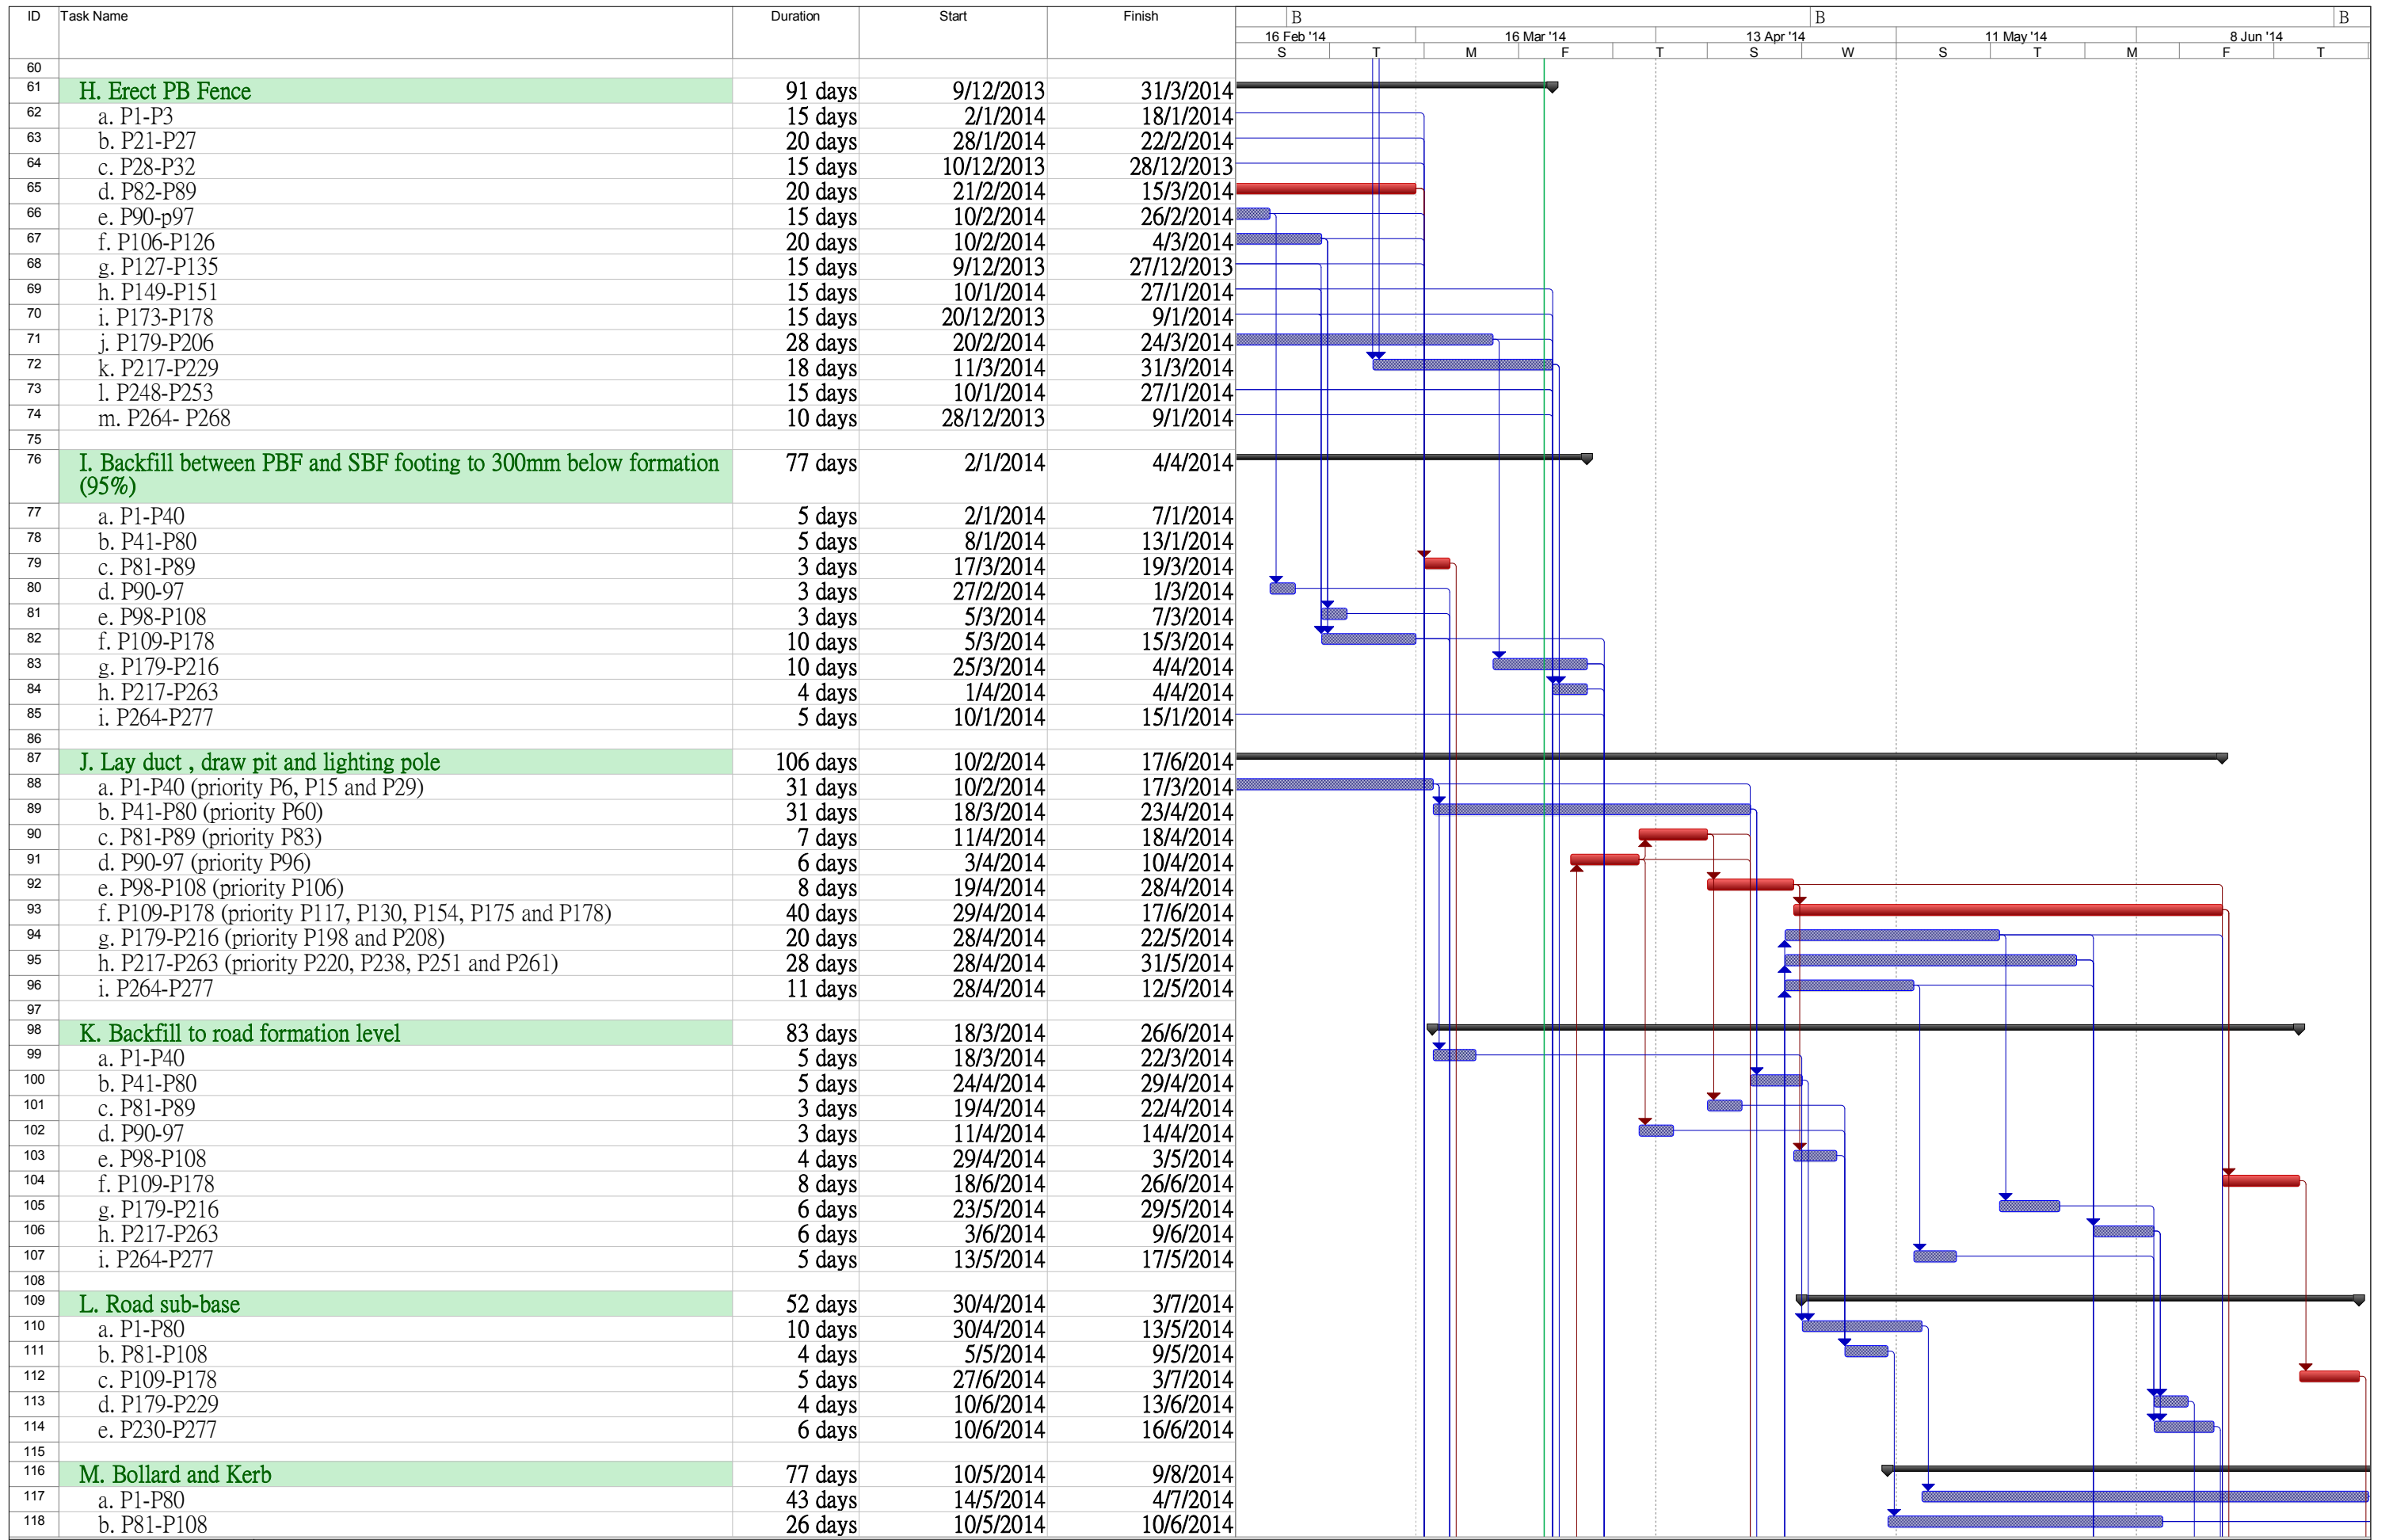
| ID | Task Name | Duration | Start | Finish |
|---|---|---|---|---|
| 60 | | | | |
| 61 | H. Erect PB Fence | 91 days | 9/12/2013 | 31/3/2014 |
| 62 | a. P1-P3 | 15 days | 2/1/2014 | 18/1/2014 |
| 63 | b. P21-P27 | 20 days | 28/1/2014 | 22/2/2014 |
| 64 | c. P28-P32 | 15 days | 10/12/2013 | 28/12/2013 |
| 65 | d. P82-P89 | 20 days | 21/2/2014 | 15/3/2014 |
| 66 | e. P90-p97 | 15 days | 10/2/2014 | 26/2/2014 |
| 67 | f. P106-P126 | 20 days | 10/2/2014 | 4/3/2014 |
| 68 | g. P127-P135 | 15 days | 9/12/2013 | 27/12/2013 |
| 69 | h. P149-P151 | 15 days | 10/1/2014 | 27/1/2014 |
| 70 | i. P173-P178 | 15 days | 20/12/2013 | 9/1/2014 |
| 71 | j. P179-P206 | 28 days | 20/2/2014 | 24/3/2014 |
| 72 | k. P217-P229 | 18 days | 11/3/2014 | 31/3/2014 |
| 73 | l. P248-P253 | 15 days | 10/1/2014 | 27/1/2014 |
| 74 | m. P264- P268 | 10 days | 28/12/2013 | 9/1/2014 |
| 75 | | | | |
| 76 | I. Backfill between PBF and SBF footing to 300mm below formation (95%) | 77 days | 2/1/2014 | 4/4/2014 |
| 77 | a. P1-P40 | 5 days | 2/1/2014 | 7/1/2014 |
| 78 | b. P41-P80 | 5 days | 8/1/2014 | 13/1/2014 |
| 79 | c. P81-P89 | 3 days | 17/3/2014 | 19/3/2014 |
| 80 | d. P90-97 | 3 days | 27/2/2014 | 1/3/2014 |
| 81 | e. P98-P108 | 3 days | 5/3/2014 | 7/3/2014 |
| 82 | f. P109-P178 | 10 days | 5/3/2014 | 15/3/2014 |
| 83 | g. P179-P216 | 10 days | 25/3/2014 | 4/4/2014 |
| 84 | h. P217-P263 | 4 days | 1/4/2014 | 4/4/2014 |
| 85 | i. P264-P277 | 5 days | 10/1/2014 | 15/1/2014 |
| 86 | | | | |
| 87 | J. Lay duct , draw pit and lighting pole | 106 days | 10/2/2014 | 17/6/2014 |
| 88 | a. P1-P40 (priority P6, P15 and P29) | 31 days | 10/2/2014 | 17/3/2014 |
| 89 | b. P41-P80 (priority P60) | 31 days | 18/3/2014 | 23/4/2014 |
| 90 | c. P81-P89 (priority P83) | 7 days | 11/4/2014 | 18/4/2014 |
| 91 | d. P90-97 (priority P96) | 6 days | 3/4/2014 | 10/4/2014 |
| 92 | e. P98-P108 (priority P106) | 8 days | 19/4/2014 | 28/4/2014 |
| 93 | f. P109-P178 (priority P117, P130, P154, P175 and P178) | 40 days | 29/4/2014 | 17/6/2014 |
| 94 | g. P179-P216 (priority P198 and P208) | 20 days | 28/4/2014 | 22/5/2014 |
| 95 | h. P217-P263 (priority P220, P238, P251 and P261) | 28 days | 28/4/2014 | 31/5/2014 |
| 96 | i. P264-P277 | 11 days | 28/4/2014 | 12/5/2014 |
| 97 | | | | |
| 98 | K. Backfill to road formation level | 83 days | 18/3/2014 | 26/6/2014 |
| 99 | a. P1-P40 | 5 days | 18/3/2014 | 22/3/2014 |
| 100 | b. P41-P80 | 5 days | 24/4/2014 | 29/4/2014 |
| 101 | c. P81-P89 | 3 days | 19/4/2014 | 22/4/2014 |
| 102 | d. P90-97 | 3 days | 11/4/2014 | 14/4/2014 |
| 103 | e. P98-P108 | 4 days | 29/4/2014 | 3/5/2014 |
| 104 | f. P109-P178 | 8 days | 18/6/2014 | 26/6/2014 |
| 105 | g. P179-P216 | 6 days | 23/5/2014 | 29/5/2014 |
| 106 | h. P217-P263 | 6 days | 3/6/2014 | 9/6/2014 |
| 107 | i. P264-P277 | 5 days | 13/5/2014 | 17/5/2014 |
| 108 | | | | |
| 109 | L. Road sub-base | 52 days | 30/4/2014 | 3/7/2014 |
| 110 | a. P1-P80 | 10 days | 30/4/2014 | 13/5/2014 |
| 111 | b. P81-P108 | 4 days | 5/5/2014 | 9/5/2014 |
| 112 | c. P109-P178 | 5 days | 27/6/2014 | 3/7/2014 |
| 113 | d. P179-P229 | 4 days | 10/6/2014 | 13/6/2014 |
| 114 | e. P230-P277 | 6 days | 10/6/2014 | 16/6/2014 |
| 115 | | | | |
| 116 | M. Bollard and Kerb | 77 days | 10/5/2014 | 9/8/2014 |
| 117 | a. P1-P80 | 43 days | 14/5/2014 | 4/7/2014 |
| 118 | b. P81-P108 | 26 days | 10/5/2014 | 10/6/2014 |

B B B
16 Feb '14 16 Mar '14 13 Apr '14 11 May '14 8 Jun '14
S T M F T S W S T M F T